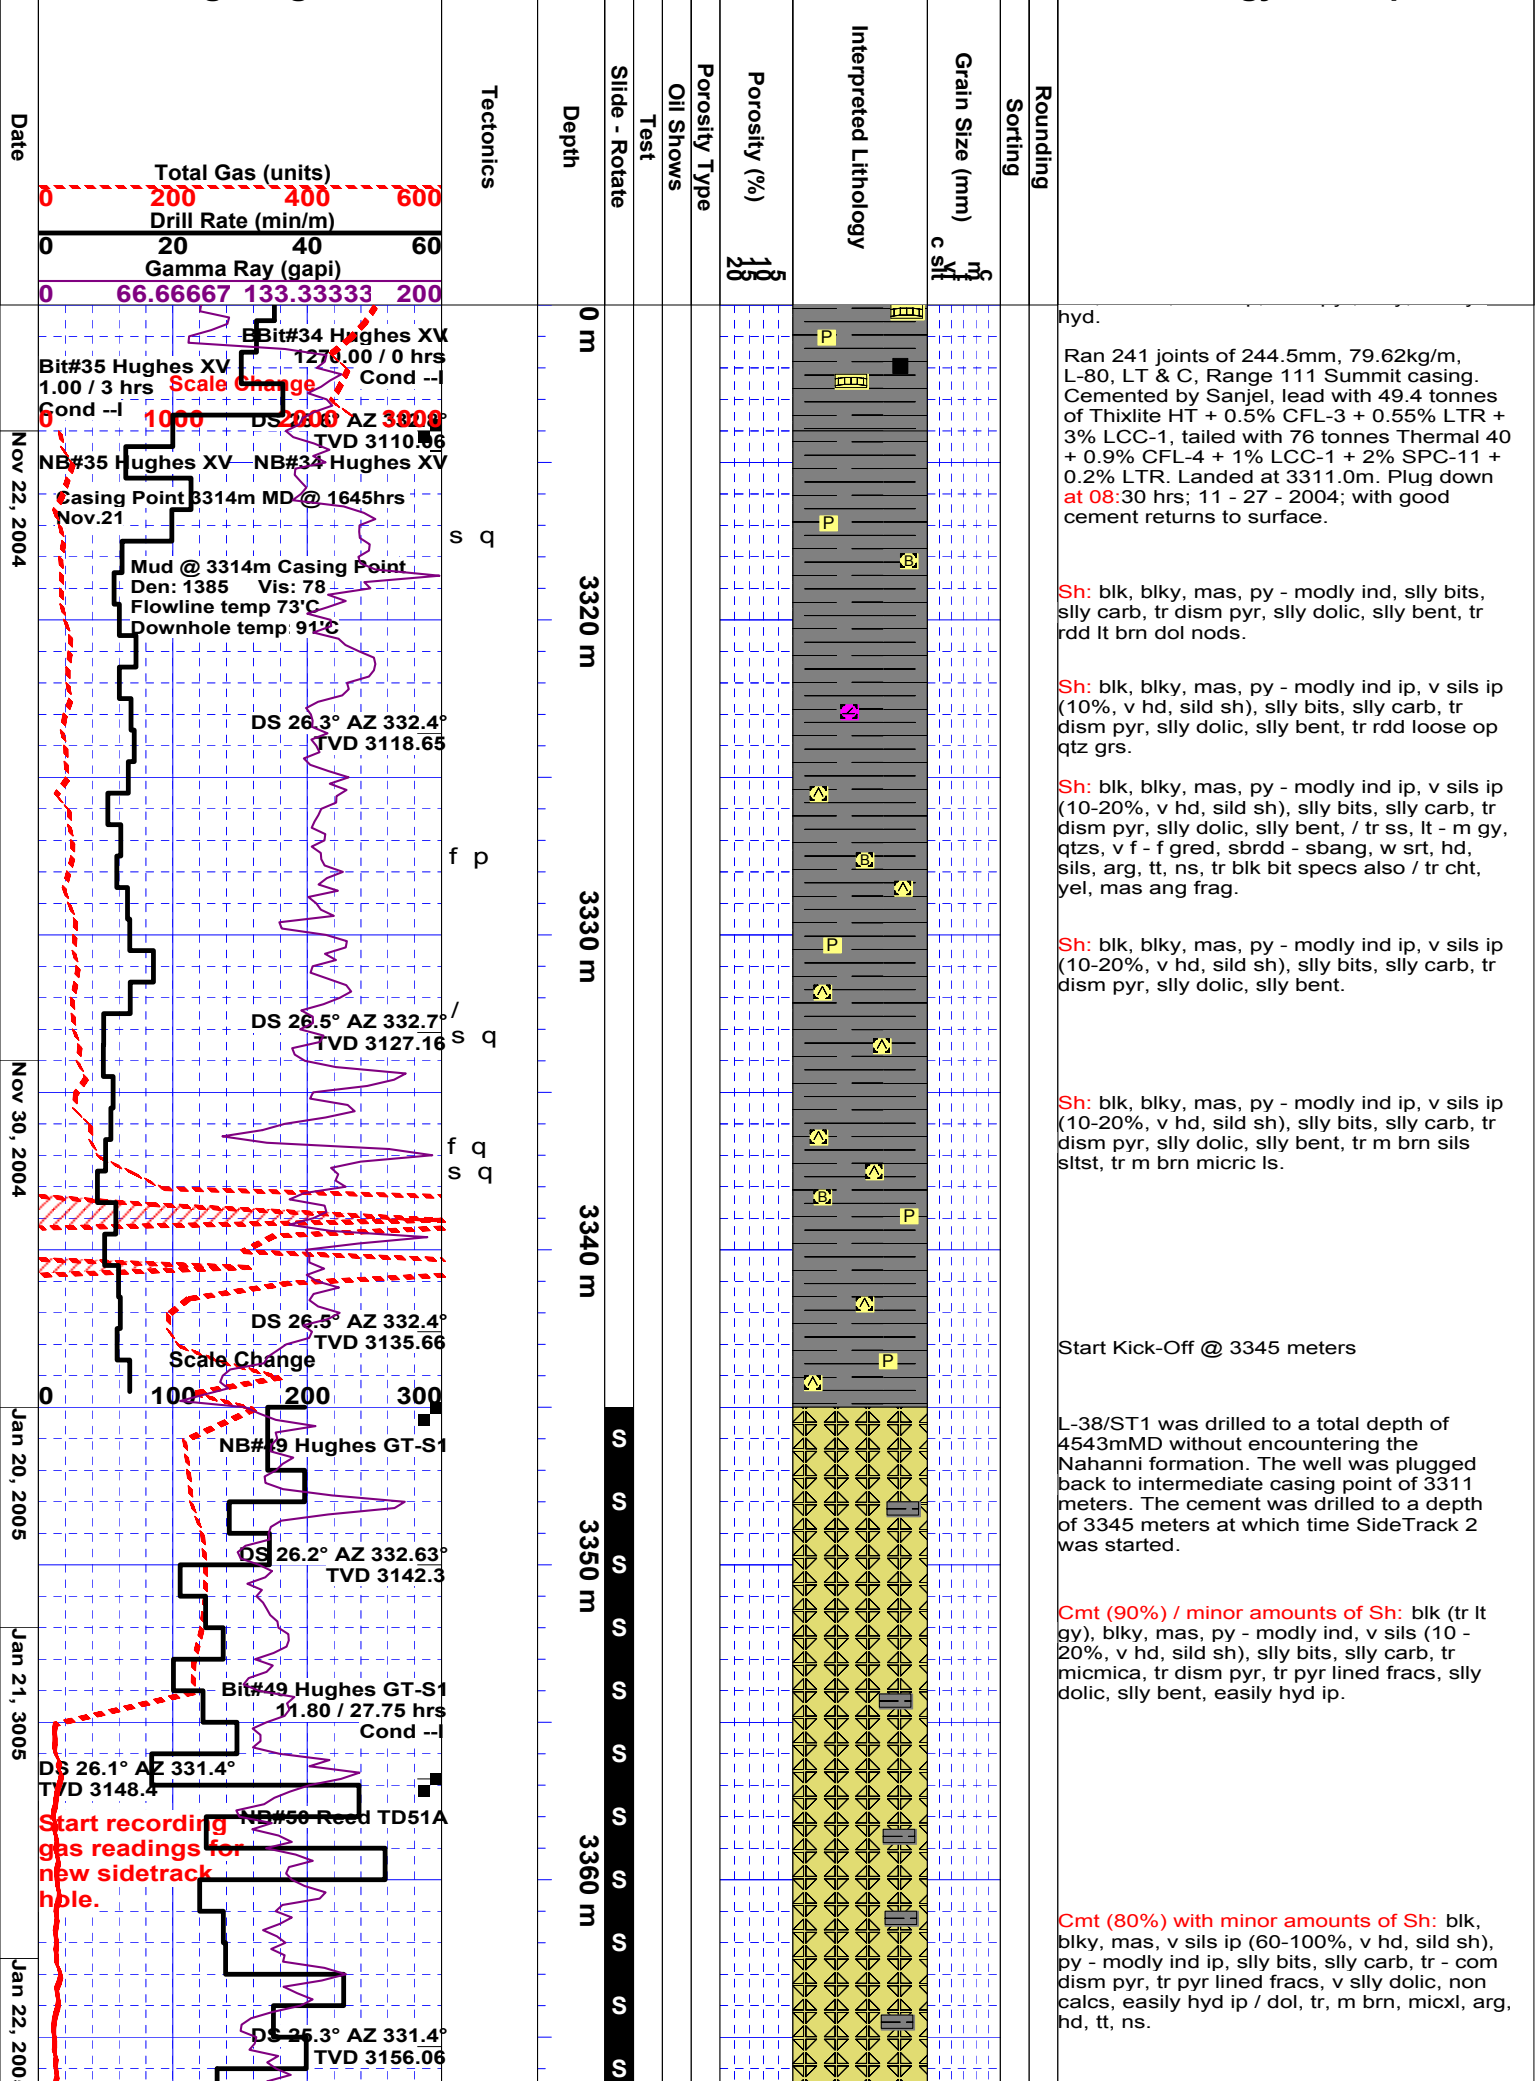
Date

Total Gas (units)
0 200 400 600
Drill Rate (min/m)
0 20 40 60
Gamma Ray (gapi)
0 66.66667 133.33333 200

Tectonics

Depth

Slide - Rotate

Test

Oil Shows

Porosity Type

Porosity (%)
20 15 10 5

Interpreted Lithology

Grain Size (mm)
c slt vf f m c

Sorting

Rounding

hyd.

Ran 241 joints of 244.5mm, 79.62kg/m, L-80, LT & C, Range 111 Summit casing. Cemented by Sanjel, lead with 49.4 tonnes of Thixlite HT + 0.5% CFL-3 + 0.55% LTR + 3% LCC-1, tailed with 76 tonnes Thermal 40 + 0.9% CFL-4 + 1% LCC-1 + 2% SPC-11 + 0.2% LTR. Landed at 3311.0m. Plug down at 08:30 hrs; 11 - 27 - 2004; with good cement returns to surface.

0 m

Bit#34 Hughes XV
1270.00 / 0 hrs
Cond --I
Bit#35 Hughes XV
1.00 / 3 hrs
Cond --I
Scale Change
0 1000 2000 3000
DS 26.0° AZ 332.8°
TVD 3110.96
Nov 22, 2004
NB#35 Hughes XV
NB#34 Hughes XV
Casing Point 3314m MD @ 1645hrs
Nov.21
s q
Mud @ 3314m Casing Point
Den: 1385 Vis: 78
Flowline temp 73'C
Downhole temp 91'C

3320 m

Sh: blk, blky, mas, py - modly ind, slly bits, slly carb, tr dism pyr, slly dolic, slly bent, tr rdd lt brn dol nods.

Sh: blk, blky, mas, py - modly ind ip, v sils ip (10%, v hd, sild sh), slly bits, slly carb, tr dism pyr, slly dolic, slly bent, tr rdd loose op qtz grs.

DS 26.3° AZ 332.4°
TVD 3118.65

Sh: blk, blky, mas, py - modly ind ip, v sils ip (10-20%, v hd, sild sh), slly bits, slly carb, tr dism pyr, slly dolic, slly bent, / tr ss, lt - m gy, qtzs, v f - f gred, sbrdd - sbang, w srt, hd, sils, arg, tt, ns, tr blk bit specs also / tr cht, yel, mas ang frag.

f p

3330 m

Sh: blk, blky, mas, py - modly ind ip, v sils ip (10-20%, v hd, sild sh), slly bits, slly carb, tr dism pyr, slly dolic, slly bent.

DS 26.5° AZ 332.7°
TVD 3127.16
/
s q
Nov 30, 2004

Sh: blk, blky, mas, py - modly ind ip, v sils ip (10-20%, v hd, sild sh), slly bits, slly carb, tr dism pyr, slly dolic, slly bent, tr m brn sils sltst, tr m brn micric ls.

f q
s q

3340 m

DS 26.5° AZ 332.4°
TVD 3135.66
Scale Change
0 100 200 300

Start Kick-Off @ 3345 meters

Jan 20, 2005
NB#49 Hughes GT-S1

L-38/ST1 was drilled to a total depth of 4543mMD without encountering the Nahanni formation. The well was plugged back to intermediate casing point of 3311 meters. The cement was drilled to a depth of 3345 meters at which time SideTrack 2 was started.

3350 m
DS 26.2° AZ 332.63°
TVD 3142.3

Cmt (90%) / minor amounts of Sh: blk (tr lt gy), blky, mas, py - modly ind, v sils (10 - 20%, v hd, sild sh), slly bits, slly carb, tr micmica, tr dism pyr, tr pyr lined fracs, slly dolic, slly bent, easily hyd ip.

Jan 21, 3005
Bit#49 Hughes GT-S1
1.80 / 27.75 hrs
Cond --I
DS 26.1° AZ 331.4°
TVD 3148.4
NB#50 Reed TD51A
Start recording gas readings for new sidetrack hole.

3360 m

Cmt (80%) with minor amounts of Sh: blk, blky, mas, v sils ip (60-100%, v hd, sild sh), py - modly ind ip, slly bits, slly carb, tr - com dism pyr, tr pyr lined fracs, v slly dolic, non calcs, easily hyd ip / dol, tr, m brn, micxl, arg, hd, tt, ns.

Jan 22, 200
DS 25.3° AZ 331.4°
TVD 3156.06

S S S S S S S S S S S